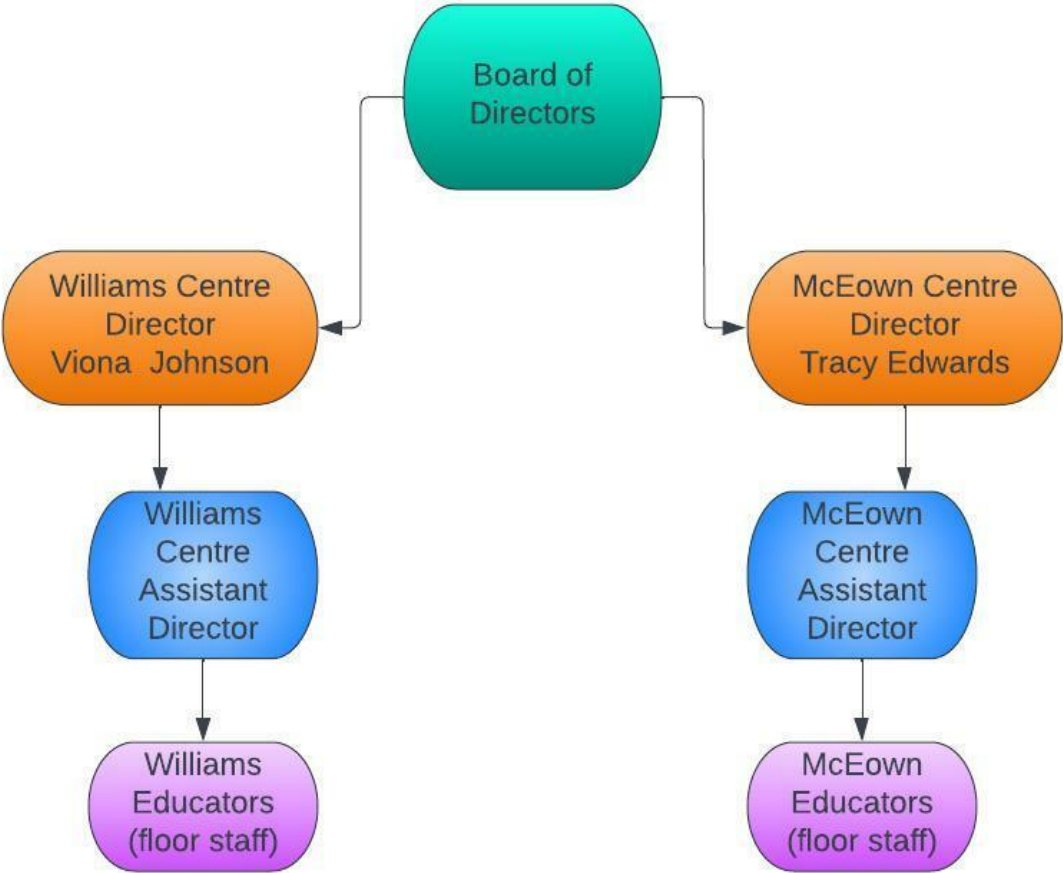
Board of Directors

Williams Centre Director Viona  Johnson

Williams Centre Assistant Director

Williams Educators (floor staff)

McEown Centre Director Tracy Edwards

McEown Centre Assistant Director

McEown Educators (floor staff)